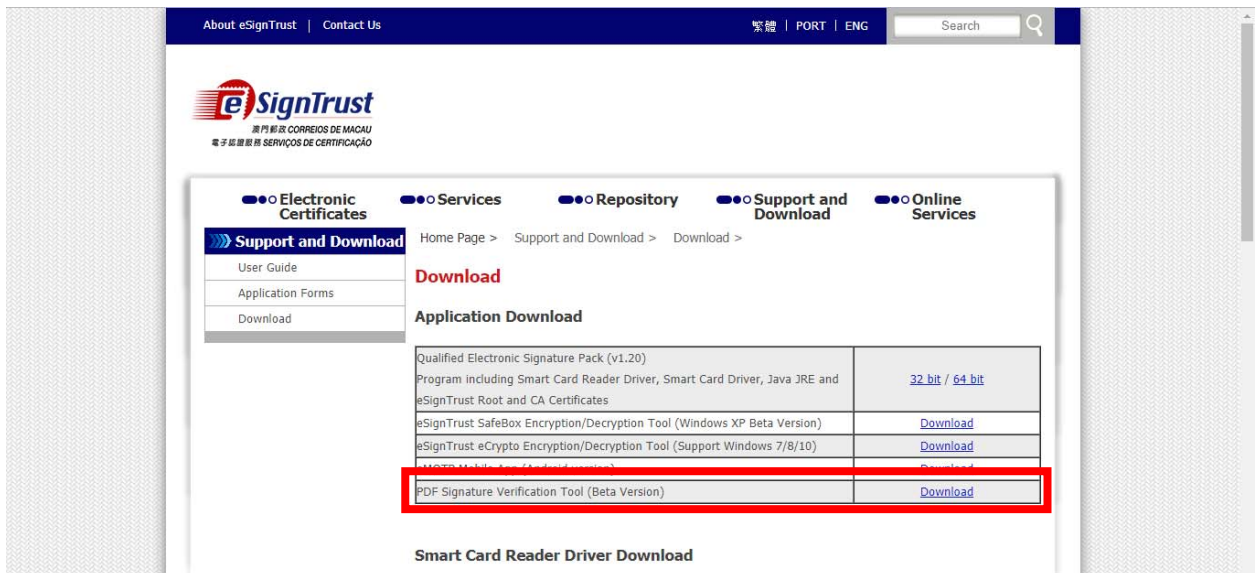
About eSignTrust | Contact Us

繁體 | PORT | ENG

Search

eSignTrust
澳門郵政 CORREIOS DE MACAU
電子認證服務 SERVIÇOS DE CERTIFICAÇÃO

Electronic Certificates

Services

Repository

Support and Download

Online Services

Support and Download

User Guide

Application Forms

Download

Home Page > Support and Download > Download >

Download

Application Download

| | |
|---|---|
| Qualified Electronic Signature Pack (v1.20) Program including Smart Card Reader Driver, Smart Card Driver, Java JRE and eSignTrust Root and CA Certificates | 32 bit / 64 bit |
| eSignTrust SafeBox Encryption/Decryption Tool (Windows XP Beta Version) | Download |
| eSignTrust eCrypto Encryption/Decryption Tool (Support Windows 7/8/10) | Download |
| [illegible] | Download |
| PDF Signature Verification Tool (Beta Version) | Download |

Smart Card Reader Driver Download